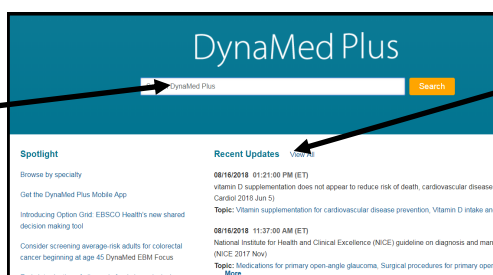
DynaMed Plus

DynaMed Plus

Search

Spotlight

Browse by specialty

Get the DynaMed Plus Mobile App

Introducing Option Grid: EBSCO Health's new shared decision making tool

Consider screening average-risk adults for colorectal cancer beginning at age 45 DynaMed EBM Focus

Recent Updates View All

08/16/2018 01:21:00 PM (ET)

vitamin D supplementation does not appear to reduce risk of death, cardiovascular disease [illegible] Cardiol 2018 Jun 5)

Topic: Vitamin supplementation for cardiovascular disease prevention, Vitamin D intake an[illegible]

08/16/2018 11:37:00 AM (ET)

National Institute for Health and Clinical Excellence (NICE) guideline on diagnosis and man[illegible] (NICE 2017 Nov)

Topic: Medications for primary open-angle glaucoma, Surgical procedures for primary ope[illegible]

More